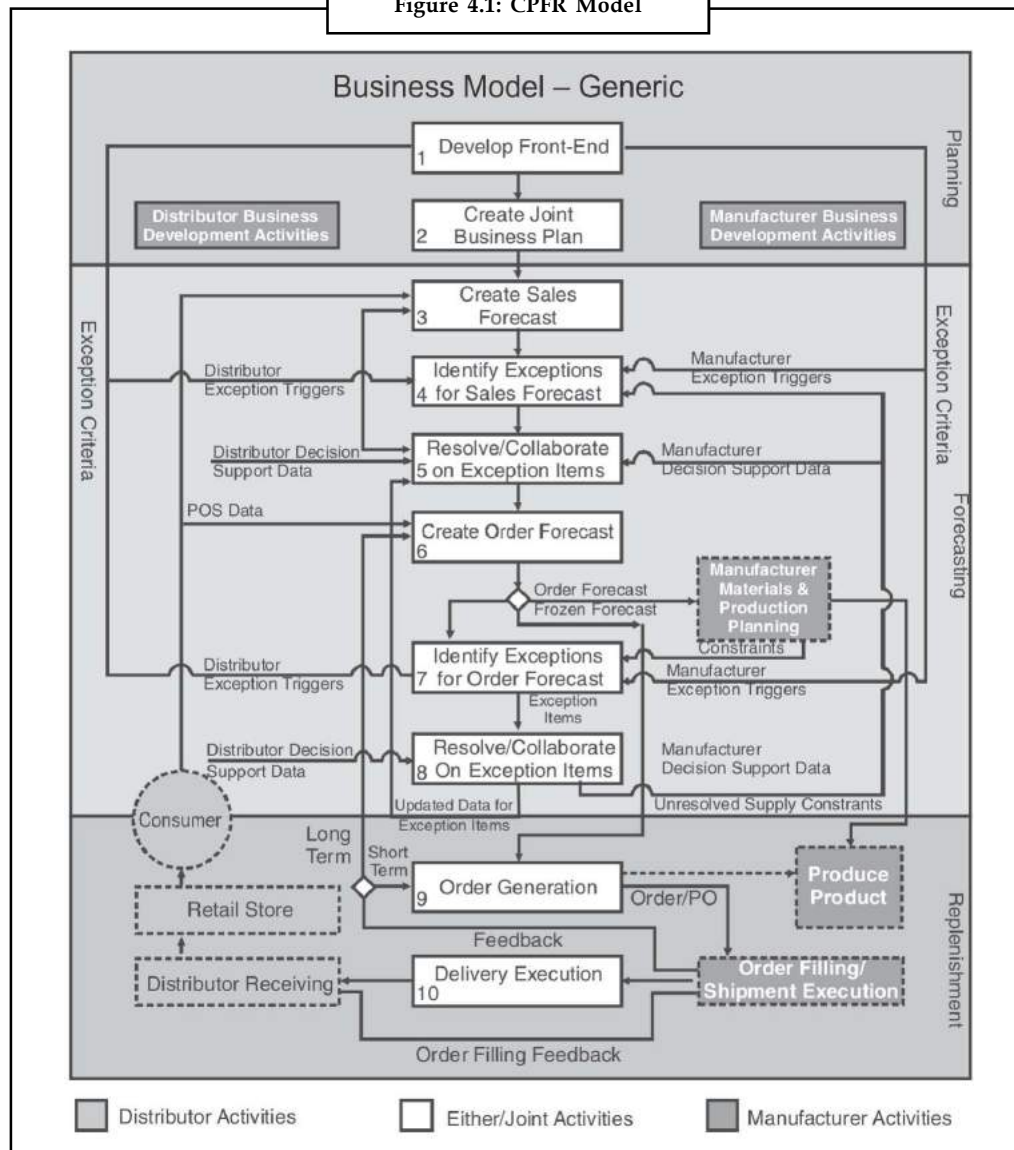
Figure 4.1: CPFR Model

Business Model – Generic

Planning

1 Develop Front-End

Distributor Business Development Activities

2 Create Joint Business Plan

Manufacturer Business Development Activities

Exception Criteria

Exception Criteria

3 Create Sales Forecast

Distributor Exception Triggers

4 Identify Exceptions for Sales Forecast

Manufacturer Exception Triggers

Distributor Decision Support Data

5 Resolve/Collaborate on Exception Items

Manufacturer Decision Support Data

POS Data

6 Create Order Forecast

Forecasting

Order Forecast

Frozen Forecast

Manufacturer Materials & Production Planning

Constraints

Distributor Exception Triggers

7 Identify Exceptions for Order Forecast

Manufacturer Exception Triggers

Exception Items

Distributor Decision Support Data

8 Resolve/Collaborate On Exception Items

Manufacturer Decision Support Data

Consumer

Updated Data for Exception Items

Unresolved Supply Constrants

Long Term

Short Term

9 Order Generation

Produce Product

Retail Store

Order/PO

Replenishment

Feedback

Distributor Receiving

10 Delivery Execution

Order Filling/ Shipment Execution

Order Filling Feedback

Distributor Activities

Either/Joint Activities

Manufacturer Activities